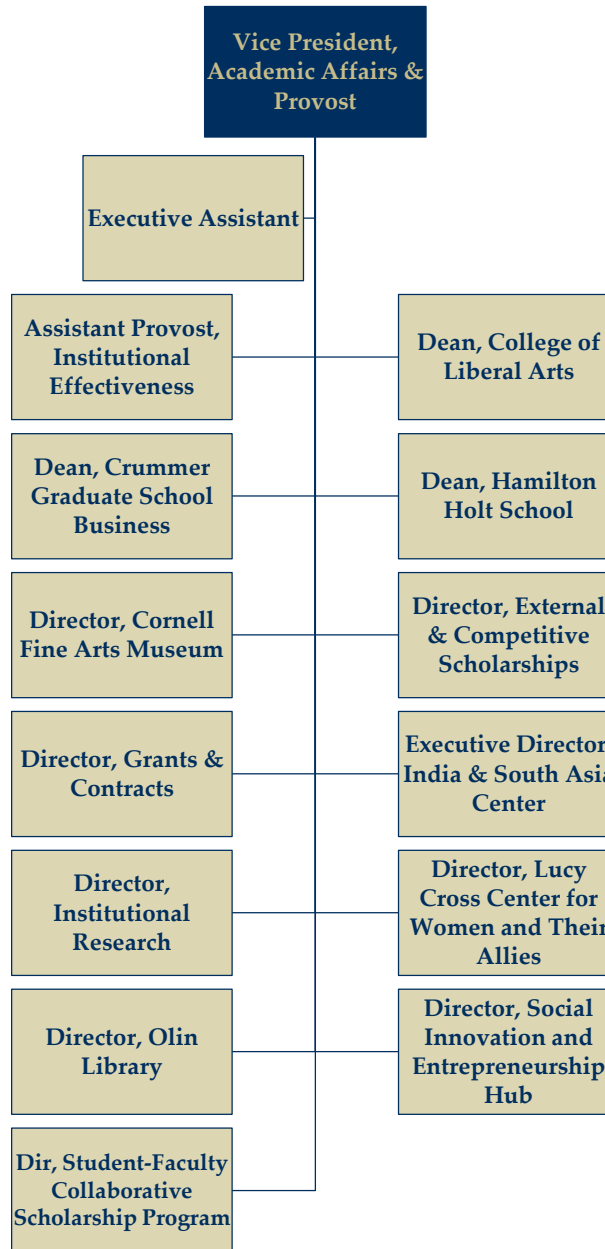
Vice President, Academic Affairs & Provost

Executive Assistant

Assistant Provost, Institutional Effectiveness

Dean, College of Liberal Arts

Dean, Crummer Graduate School Business

Dean, Hamilton Holt School

Director, Cornell Fine Arts Museum

Director, External & Competitive Scholarships

Director, Grants & Contracts

Executive Director India & South Asi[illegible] Center

Director, Institutional Research

Director, Lucy Cross Center for Women and Thei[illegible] Allies

Director, Olin Library

Director, Social Innovation and Entrepreneurship Hub

Dir, Student-Faculty Collaborative Scholarship Program